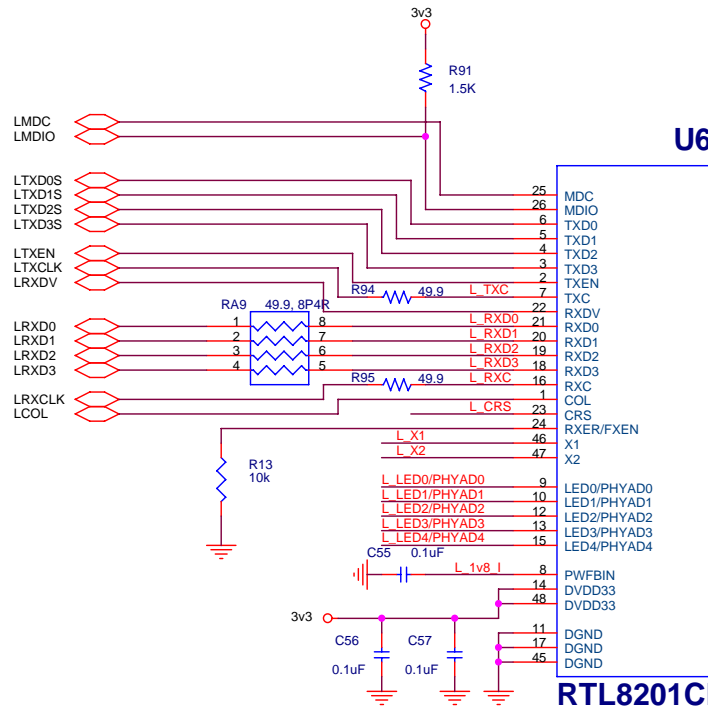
3v3
R91
1.5K
LMDC
LMDIO
U6
LTXD0S
LTXD1S
LTXD2S
LTXD3S
LTXEN
LTXCLK
LRXDV
25 MDC
26 MDIO
6 TXD0
5 TXD1
4 TXD2
3 TXD3
2 TXEN
R94 49.9 L_TXC 7 TXC
RA9 49.9, 8P4R
22 RXDV
LRXD0 1 8 L_RXD0 21 RXD0
LRXD1 2 7 L_RXD1 20 RXD1
LRXD2 3 6 L_RXD2 19 RXD2
LRXD3 4 5 L_RXD3 18 RXD3
R95 49.9 L_RXC 16 RXC
LRXCLK 1 COL
LCOL L_CRS 23 CRS
24 RXER/FXEN
L_X1 46 X1
L_X2 47 X2
R13
10k
L_LED0/PHYAD0 9 LED0/PHYAD0
L_LED1/PHYAD1 10 LED1/PHYAD1
L_LED2/PHYAD2 12 LED2/PHYAD2
L_LED3/PHYAD3 13 LED3/PHYAD3
L_LED4/PHYAD4 15 LED4/PHYAD4
C55 0.1uF
L_1v8_I 8 PWFBIN
14 DVDD33
48 DVDD33
3v3
C56 C57
0.1uF 0.1uF
11 DGND
17 DGND
45 DGND
RTL8201C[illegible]